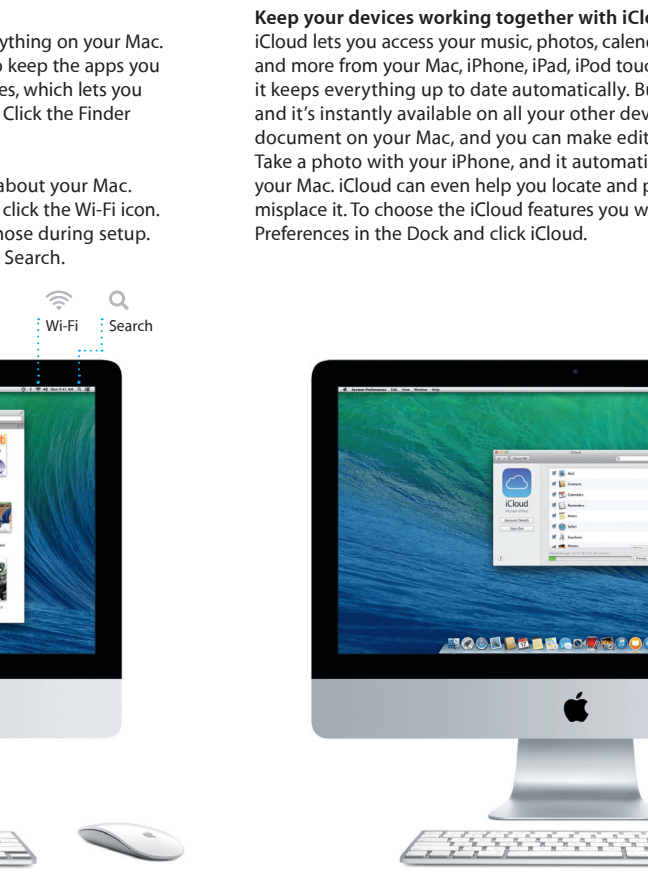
ything on your Mac. keep the apps you es, which lets you Click the Finder

about your Mac. click the Wi-Fi icon. hose during setup. Search.

Keep your devices working together with iClo

iCloud lets you access your music, photos, calen and more from your Mac, iPhone, iPad, iPod touc it keeps everything up to date automatically. Bu and it's instantly available on all your other dev document on your Mac, and you can make edit Take a photo with your iPhone, and it automati your Mac. iCloud can even help you locate and p misplace it. To choose the iCloud features you w Preferences in the Dock and click iCloud.

Wi-Fi

Search

iCloud